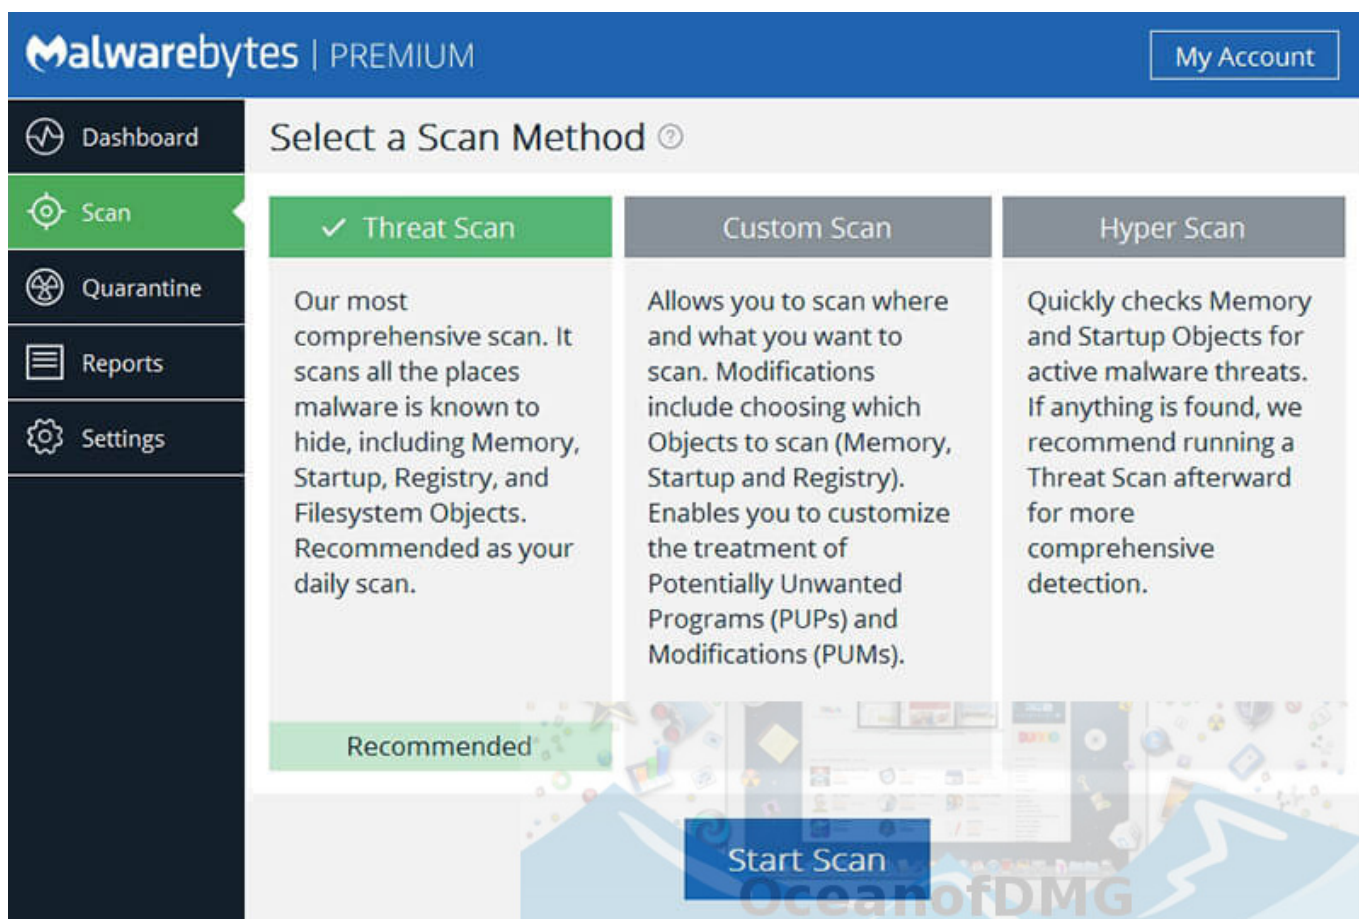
Malwarebytes | PREMIUM

My Account

Dashboard

Scan

Quarantine

Reports

Settings

Select a Scan Method

✓ Threat Scan

Our most comprehensive scan. It scans all the places malware is known to hide, including Memory, Startup, Registry, and Filesystem Objects. Recommended as your daily scan.

Recommended

Custom Scan

Allows you to scan where and what you want to scan. Modifications include choosing which Objects to scan (Memory, Startup and Registry). Enables you to customize the treatment of Potentially Unwanted Programs (PUPs) and Modifications (PUMs).

Hyper Scan

Quickly checks Memory and Startup Objects for active malware threats. If anything is found, we recommend running a Threat Scan afterward for more comprehensive detection.

Start Scan

OceanofDMG